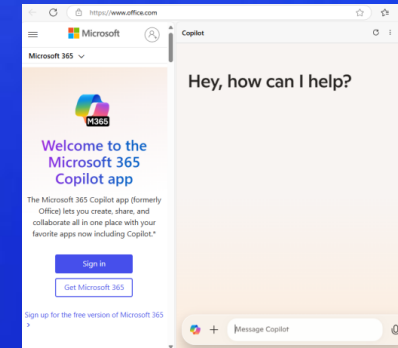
https://www.office.com

Microsoft

Microsoft 365

M365

Welcome to the Microsoft 365 Copilot app

The Microsoft 365 Copilot app (formerly Office) lets you create, share, and collaborate all in one place with your favorite apps now including Copilot.*

Sign in

Get Microsoft 365

Sign up for the free version of Microsoft 365 >

Copilot

Hey, how can I help?

Message Copilot